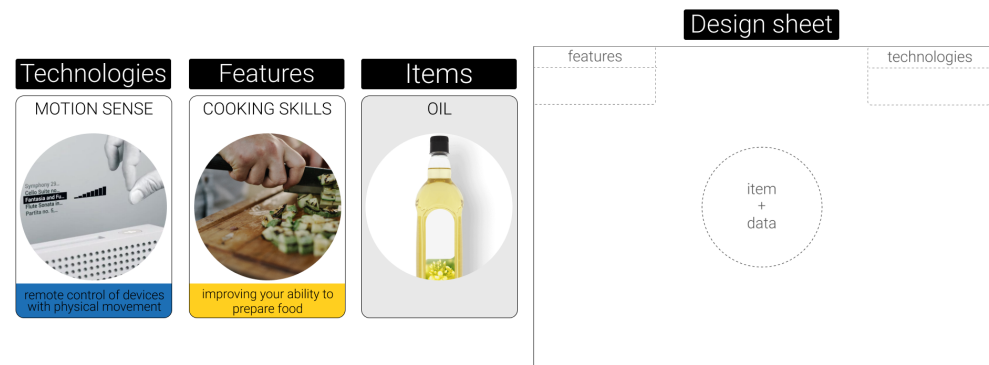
Technologies

MOTION SENSE

Symphony 25...
Cello Suite no...
Fantasia and Fu...
Flute Sonata in...
Partita no. 6...

remote control of devices with physical movement

Features

COOKING SKILLS

improving your ability to prepare food

Items

OIL

Design sheet

features

technologies

item
+
data